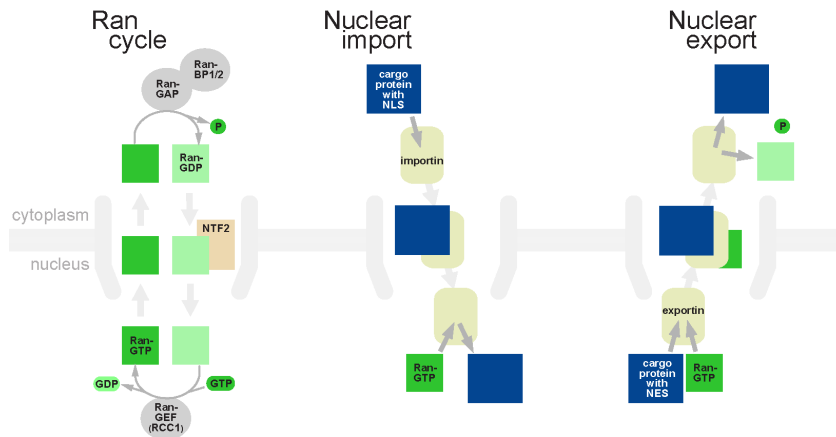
Ran cycle

Ran-BP1/2

Ran-GAP

P

Ran-GDP

NTF2

Ran-GTP

GDP

GTP

Ran-GEF (RCC1)

cytoplasm

nucleus

Nuclear import

cargo protein with NLS

importin

Ran-GTP

Nuclear export

P

exportin

cargo protein with NES

Ran-GTP